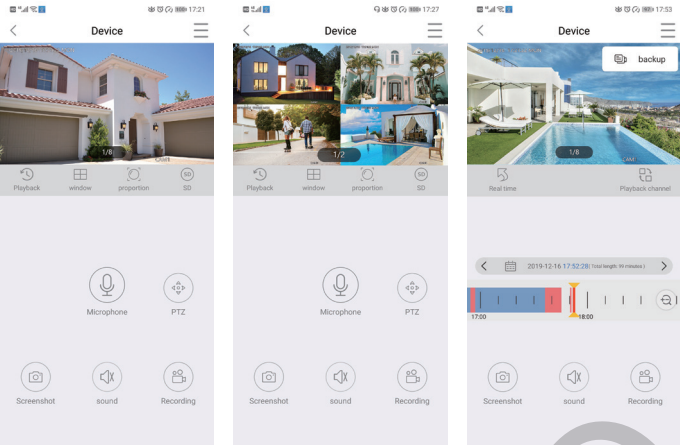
17:21

Device

1/8

Playback
window
proportion
SD

Microphone
PTZ

Screenshot
sound
Recording

17:27

Device

1/2

Playback
window
proportion
SD

Microphone
PTZ

Screenshot
sound
Recording

17:53

Device

backup

1/8

Real time
Playback channel

2019-12-16 17:52:28 (Total length: 90 minutes)

17:00
18:00

Screenshot
sound
Recording